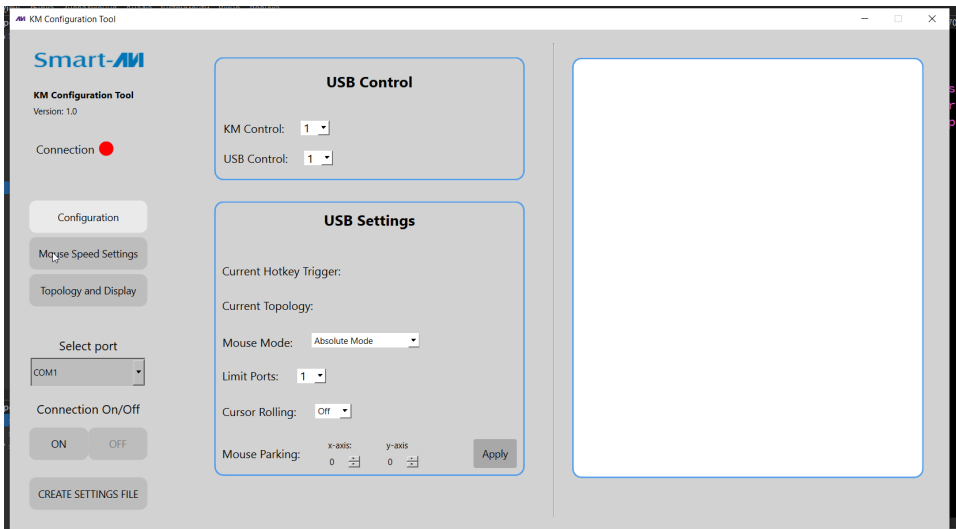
KM Configuration Tool

Smart-AVI

KM Configuration Tool
Version: 1.0

Connection

Configuration
Mouse Speed Settings
Topology and Display

Select port
COM1

Connection On/Off
ON
OFF

CREATE SETTINGS FILE

USB Control

KM Control: 1
USB Control: 1

USB Settings

Current Hotkey Trigger:
Current Topology:
Mouse Mode: Absolute Mode
Limit Ports: 1
Cursor Rolling: Off
Mouse Parking: x-axis: 0 y-axis 0
Apply